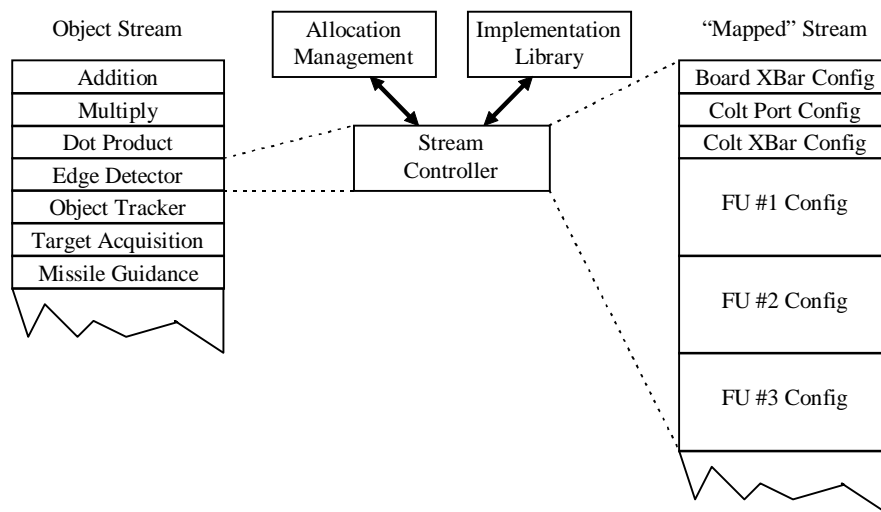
Object Stream

Addition
Multiply
Dot Product
Edge Detector
Object Tracker
Target Acquisition
Missile Guidance

Allocation Management

Implementation Library

Stream Controller

“Mapped” Stream

Board XBar Config
Colt Port Config
Colt XBar Config
FU #1 Config
FU #2 Config
FU #3 Config